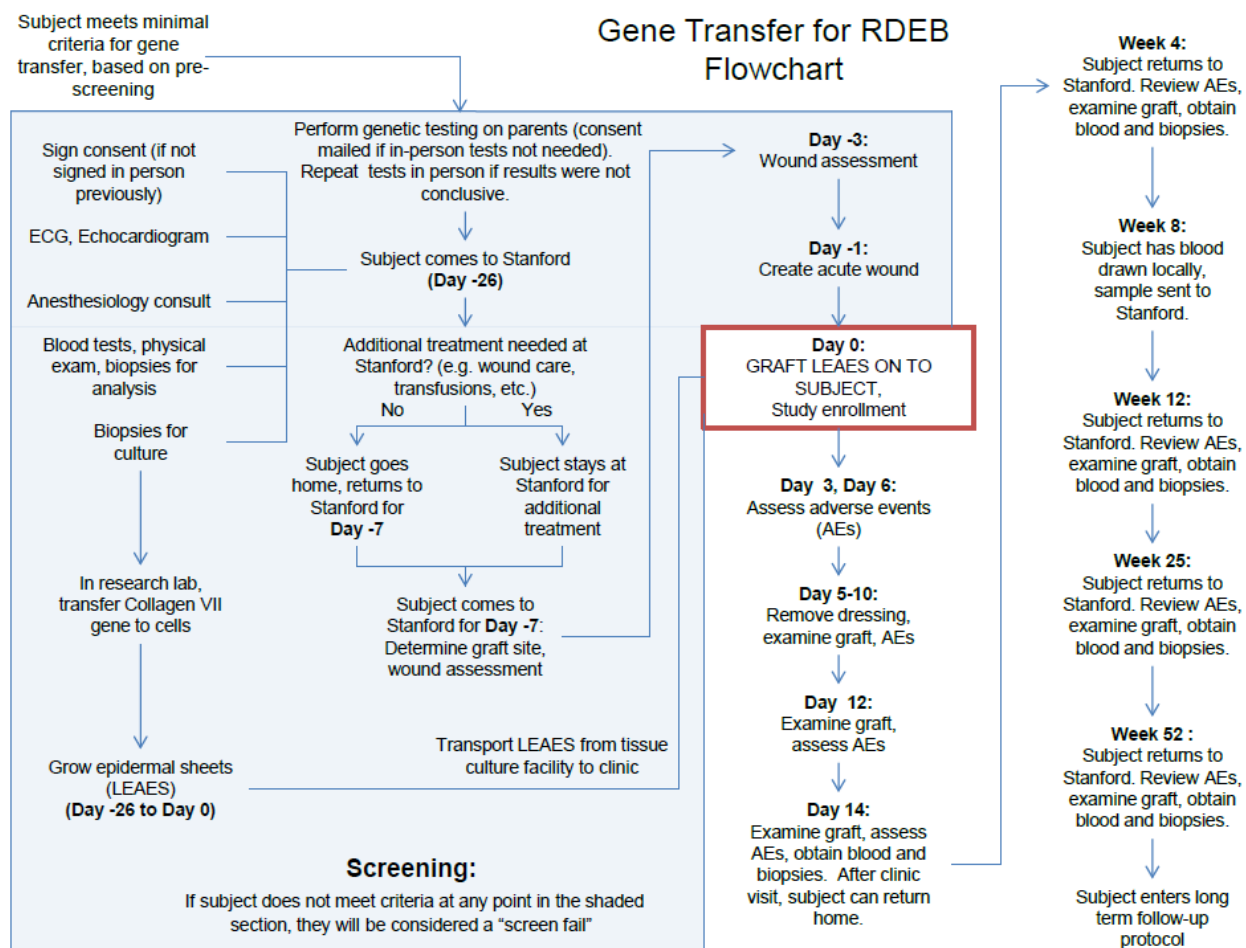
Gene Transfer for RDEB Flowchart

Subject meets minimal criteria for gene transfer, based on pre-screening

Perform genetic testing on parents (consent mailed if in-person tests not needed). Repeat tests in person if results were not conclusive.

Sign consent (if not signed in person previously)

ECG, Echocardiogram

Anesthesiology consult

Blood tests, physical exam, biopsies for analysis

Biopsies for culture

Subject comes to Stanford (Day -26)

Additional treatment needed at Stanford? (e.g. wound care, transfusions, etc.)

No

Yes

Subject goes home, returns to Stanford for Day -7

Subject stays at Stanford for additional treatment

Subject comes to Stanford for Day -7: Determine graft site, wound assessment

In research lab, transfer Collagen VII gene to cells

Grow epidermal sheets (LEAES) (Day -26 to Day 0)

Transport LEAES from tissue culture facility to clinic

Screening:

If subject does not meet criteria at any point in the shaded section, they will be considered a "screen fail"

Day -3: Wound assessment

Day -1: Create acute wound

Day 0: GRAFT LEAES ON TO SUBJECT, Study enrollment

Day 3, Day 6: Assess adverse events (AEs)

Day 5-10: Remove dressing, examine graft, AEs

Day 12: Examine graft, assess AEs

Day 14: Examine graft, assess AEs, obtain blood and biopsies. After clinic visit, subject can return home.

Week 4: Subject returns to Stanford. Review AEs, examine graft, obtain blood and biopsies.

Week 8: Subject has blood drawn locally, sample sent to Stanford.

Week 12: Subject returns to Stanford. Review AEs, examine graft, obtain blood and biopsies.

Week 25: Subject returns to Stanford. Review AEs, examine graft, obtain blood and biopsies.

Week 52 : Subject returns to Stanford. Review AEs, examine graft, obtain blood and biopsies.

Subject enters long term follow-up protocol